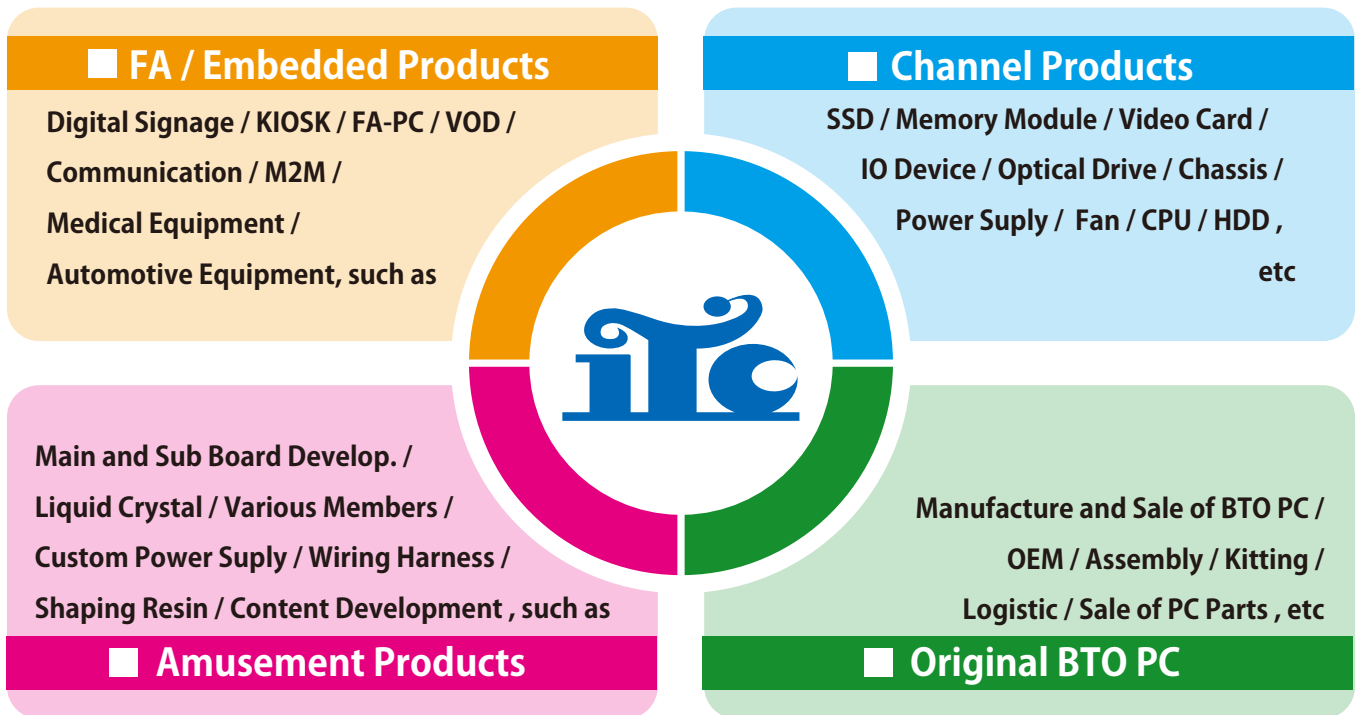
■ FA / Embedded Products

Digital Signage / KIOSK / FA-PC / VOD / Communication / M2M / Medical Equipment / Automotive Equipment, such as

■ Channel Products

SSD / Memory Module / Video Card / IO Device / Optical Drive / Chassis / Power Suply / Fan / CPU / HDD , etc

iTC

Main and Sub Board Develop. / Liquid Crystal / Various Members / Custom Power Suply / Wiring Harness / Shaping Resin / Content Development , such as

■ Amusement Products

Manufacture and Sale of BTO PC / OEM / Assembly / Kitting / Logistic / Sale of PC Parts , etc

■ Original BTO PC